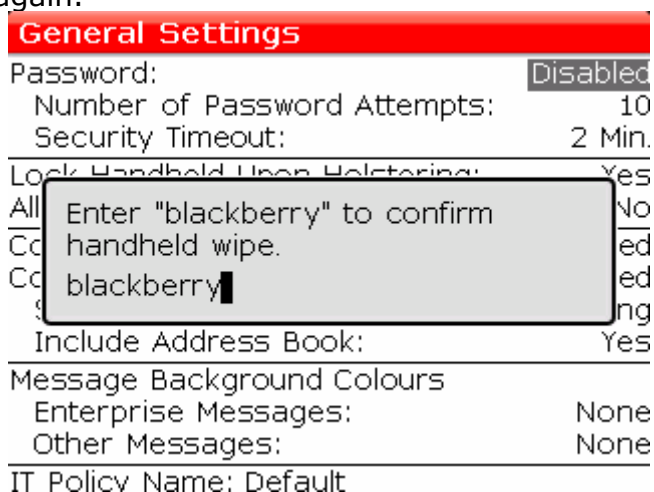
again.

General Settings

Password: Disabled
Number of Password Attempts: 10
Security Timeout: 2 Min.

Lock Handheld Upon Holstering: Yes
All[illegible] No
Co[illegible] ed
Co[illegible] ed
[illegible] ng

Enter "blackberry" to confirm handheld wipe.
blackberry

Include Address Book: Yes

Message Background Colours
Enterprise Messages: None
Other Messages: None

IT Policy Name: Default